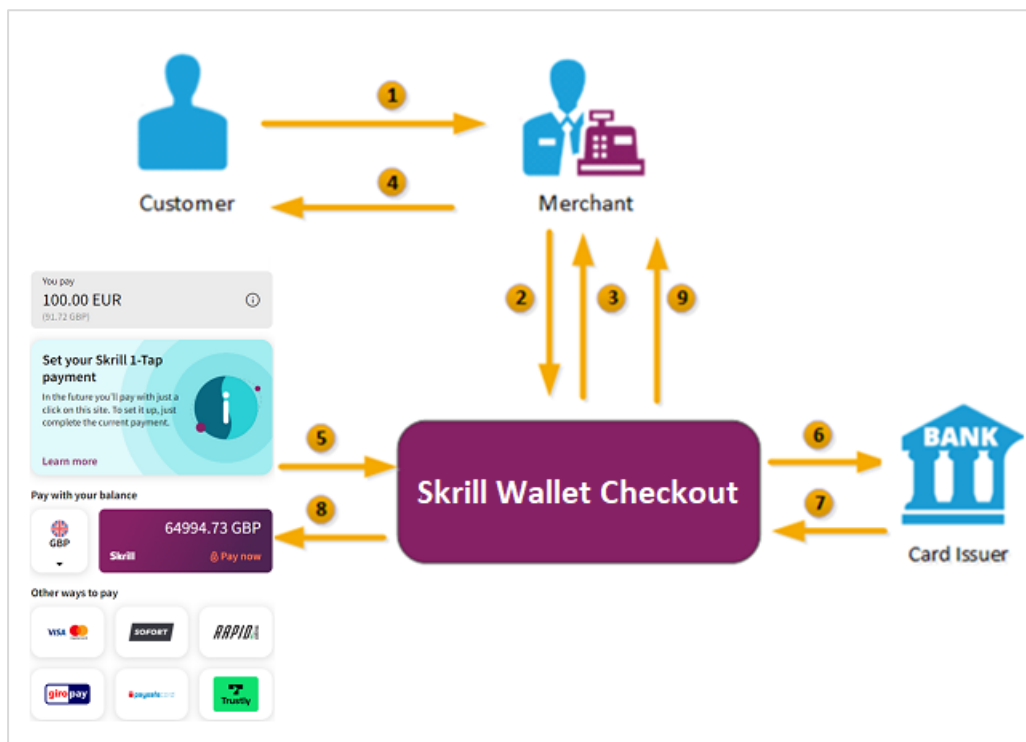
1

Customer

4

Merchant

2

3

9

You pay
100.00 EUR
(91.72 GBP)

Set your Skrill 1-Tap payment
In the future you'll pay with just a click on this site. To set it up, just complete the current payment.

Learn more

Pay with your balance

GBP

64994.73 GBP

Skrill

Pay now

Other ways to pay

VISA

SOFORT

RAPID

giropay

paysafecard

Trustly

5

8

Skrill Wallet Checkout

6

7

BANK

Card Issuer